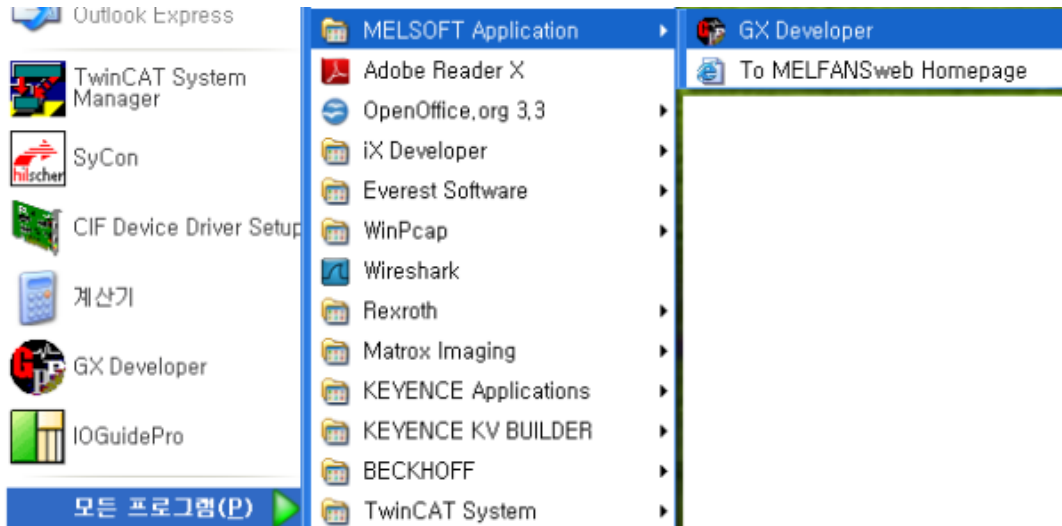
Outlook Express

TwinCAT System Manager

SyCon

CIF Device Driver Setup

계산기

GX Developer

IOGuidePro

모든 프로그램(P)

MELSOFT Application

Adobe Reader X

OpenOffice.org 3.3

iX Developer

Everest Software

WinPcap

Wireshark

Rexroth

Matrox Imaging

KEYENCE Applications

KEYENCE KV BUILDER

BECKHOFF

TwinCAT System

GX Developer

To MELFANSweb Homepage